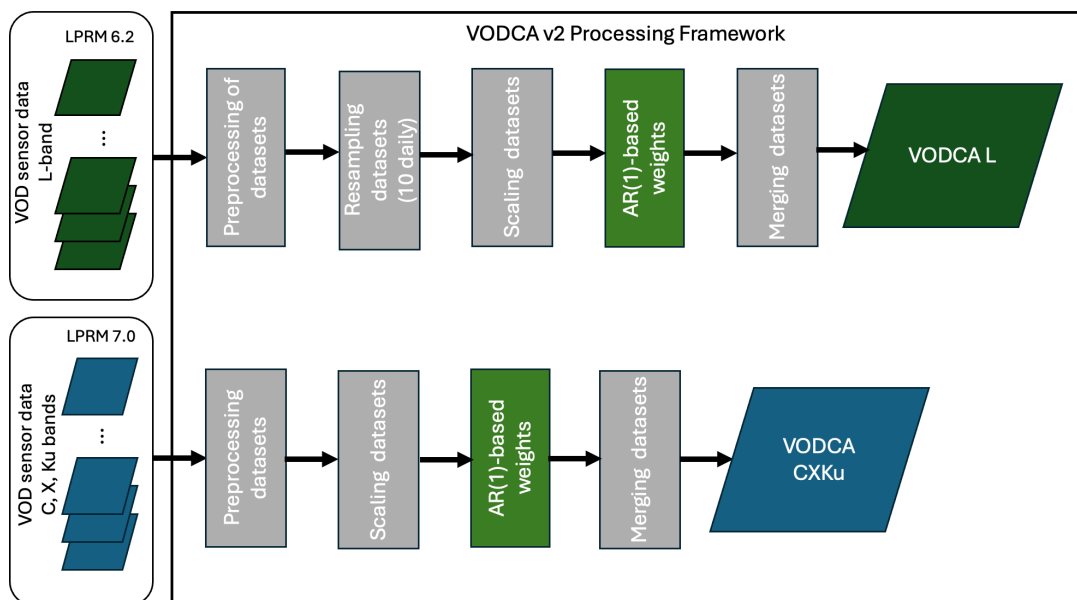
LPRM 6.2

VOD sensor data L-band

...

VODCA v2 Processing Framework

Preprocessing of datasets

Resampling datasets (10 daily)

Scaling datasets

AR(1)-based weights

Merging datasets

VODCA L

LPRM 7.0

VOD sensor data C, X, Ku bands

...

Preprocessing datasets

Scaling datasets

AR(1)-based weights

Merging datasets

VODCA CXKu